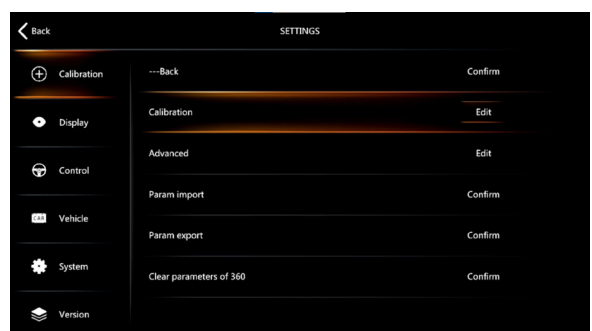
Back

SETTINGS

Calibration

Display

Control

CAR Vehicle

System

Version

---Back Confirm

Calibration Edit

Advanced Edit

Param import Confirm

Param export Confirm

Clear parameters of 360 Confirm